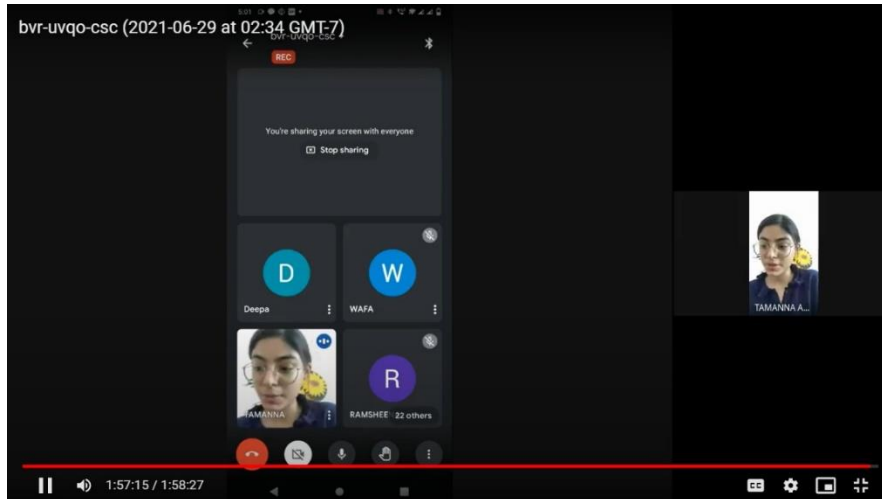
bvr-uvqo-csc (2021-06-29 at 02:34 GMT-7)

5:01

bvr-uvqo-csc

REC

You're sharing your screen with everyone

Stop sharing

D

Deepa

W

WAFA

TAMANNA

R

RAMSHEE · 22 others

TAMANNA A...

1:57:15 / 1:58:27